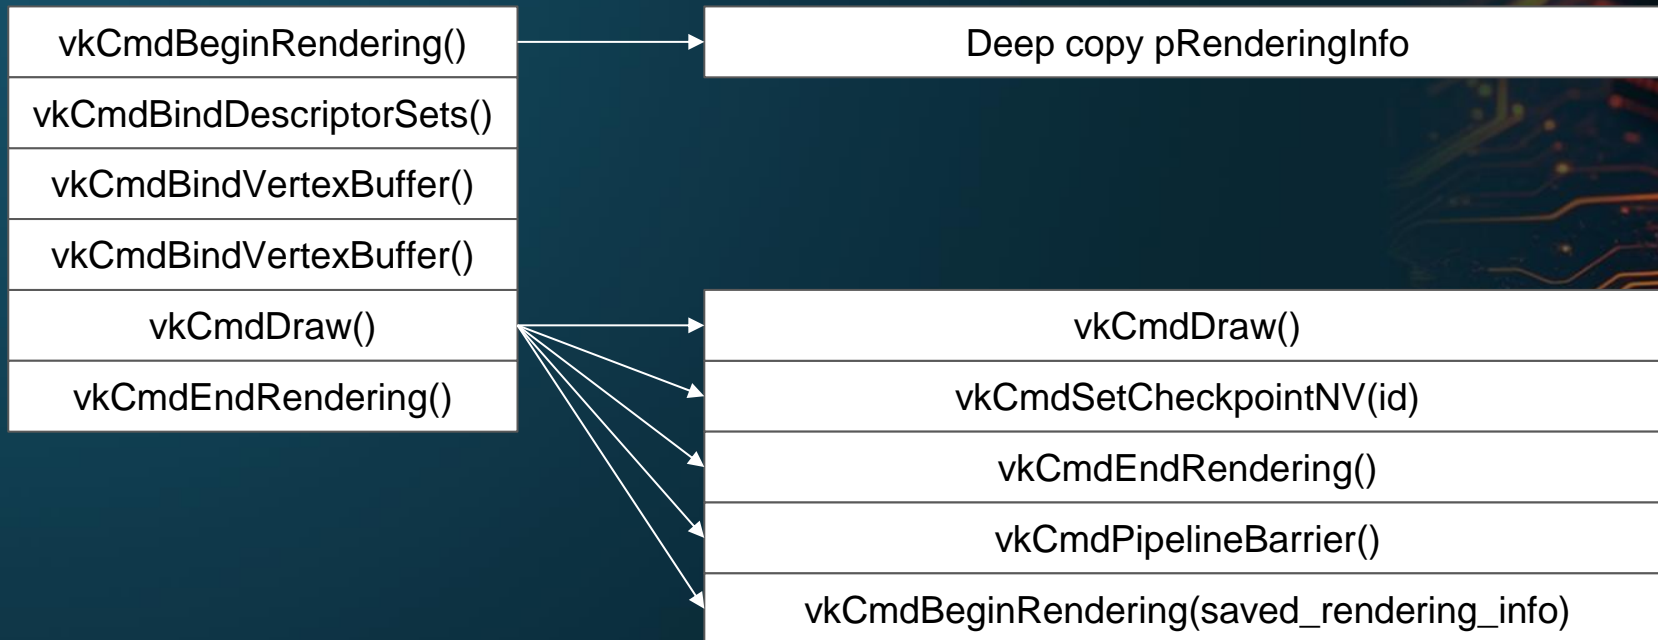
vkCmdBeginRendering()

vkCmdBindDescriptorSets()

vkCmdBindVertexBuffer()

vkCmdBindVertexBuffer()

vkCmdDraw()

vkCmdEndRendering()

Deep copy pRenderingInfo

vkCmdDraw()

vkCmdSetCheckpointNV(id)

vkCmdEndRendering()

vkCmdPipelineBarrier()

vkCmdBeginRendering(saved_rendering_info)